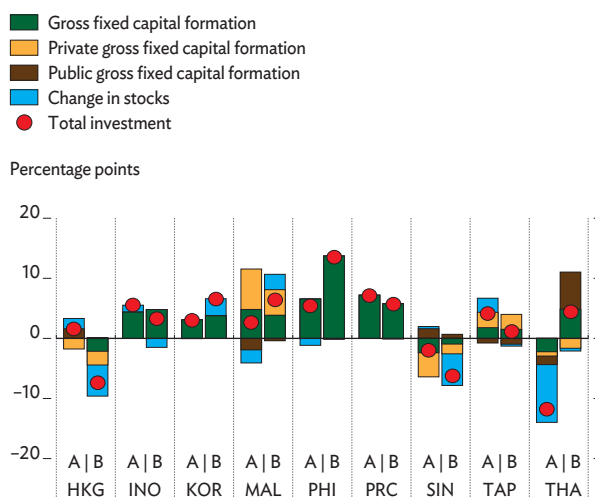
Gross fixed capital formation
Private gross fixed capital formation
Public gross fixed capital formation
Change in stocks
Total investment

Percentage points

20
10
0
−10
−20

A | B HKG
A | B INO
A | B KOR
A | B MAL
A | B PHI
A | B PRC
A | B SIN
A | B TAP
A | B THA